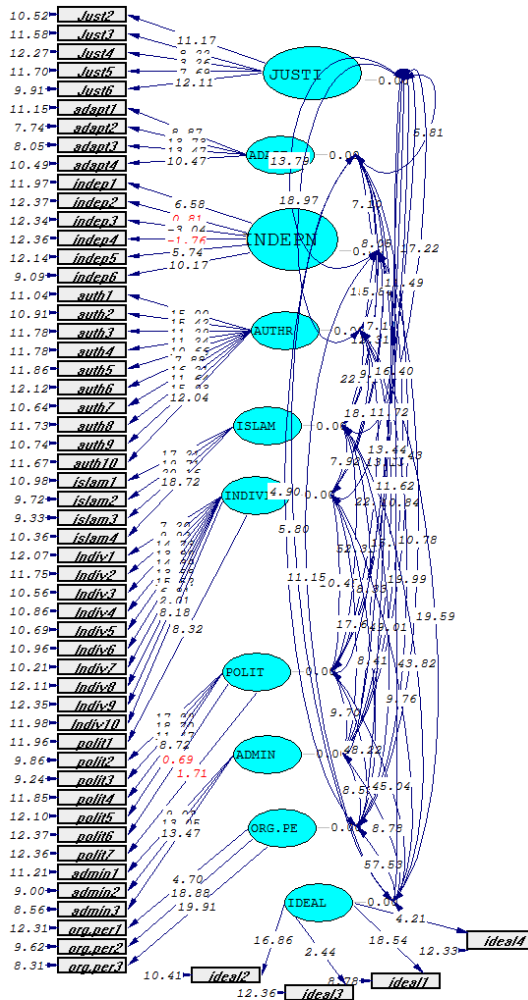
10.52 Just2
11.58 Just3
12.27 Just4
11.70 Just5
9.91 Just6
11.15 adapt1
7.74 adapt2
8.05 adapt3
10.49 adapt4
11.97 indep1
12.37 indep2
12.34 indep3
12.36 indep4
12.14 indep5
9.09 indep6
11.04 auth1
10.91 auth2
11.78 auth3
11.78 auth4
11.86 auth5
12.12 auth6
10.64 auth7
11.73 auth8
10.74 auth9
11.67 auth10
10.98 islam1
9.72 islam2
9.33 islam3
10.36 islam4
12.07 Indiv1
11.75 Indiv2
10.56 Indiv3
10.86 Indiv4
10.69 Indiv5
10.96 Indiv6
10.21 Indiv7
12.11 Indiv8
12.35 Indiv9
11.98 Indiv10
11.96 polit1
9.86 polit2
9.24 polit3
11.85 polit4
12.10 polit5
12.37 polit6
12.36 polit7
11.21 admin1
9.00 admin2
8.56 admin3
12.31 org.per1
9.62 org.per2
8.31 org.per3

JUSTI
ADA
INDEPN
AUTHR
ISLAM
INDIVI
POLIT
ADMIN
ORG.PE
IDEAL

11.17
12.11
13.78
10.47
18.97
6.58
0.81
-3.04
-1.76
5.74
10.17
12.04
18.72
4.90
5.80
11.15
8.18
8.32
8.72
0.69
1.71
13.47
4.70
18.88
19.91
0.00
5.81
7.10
17.22
13.49
16.40
11.72
13.44
11.62
10.78
19.99
19.59
43.82
9.76
48.22
45.04
8.79
57.53
4.21
16.86
2.44
18.54
8.78
10.41 ideal2
12.36 ideal3
ideal1
12.33 ideal4